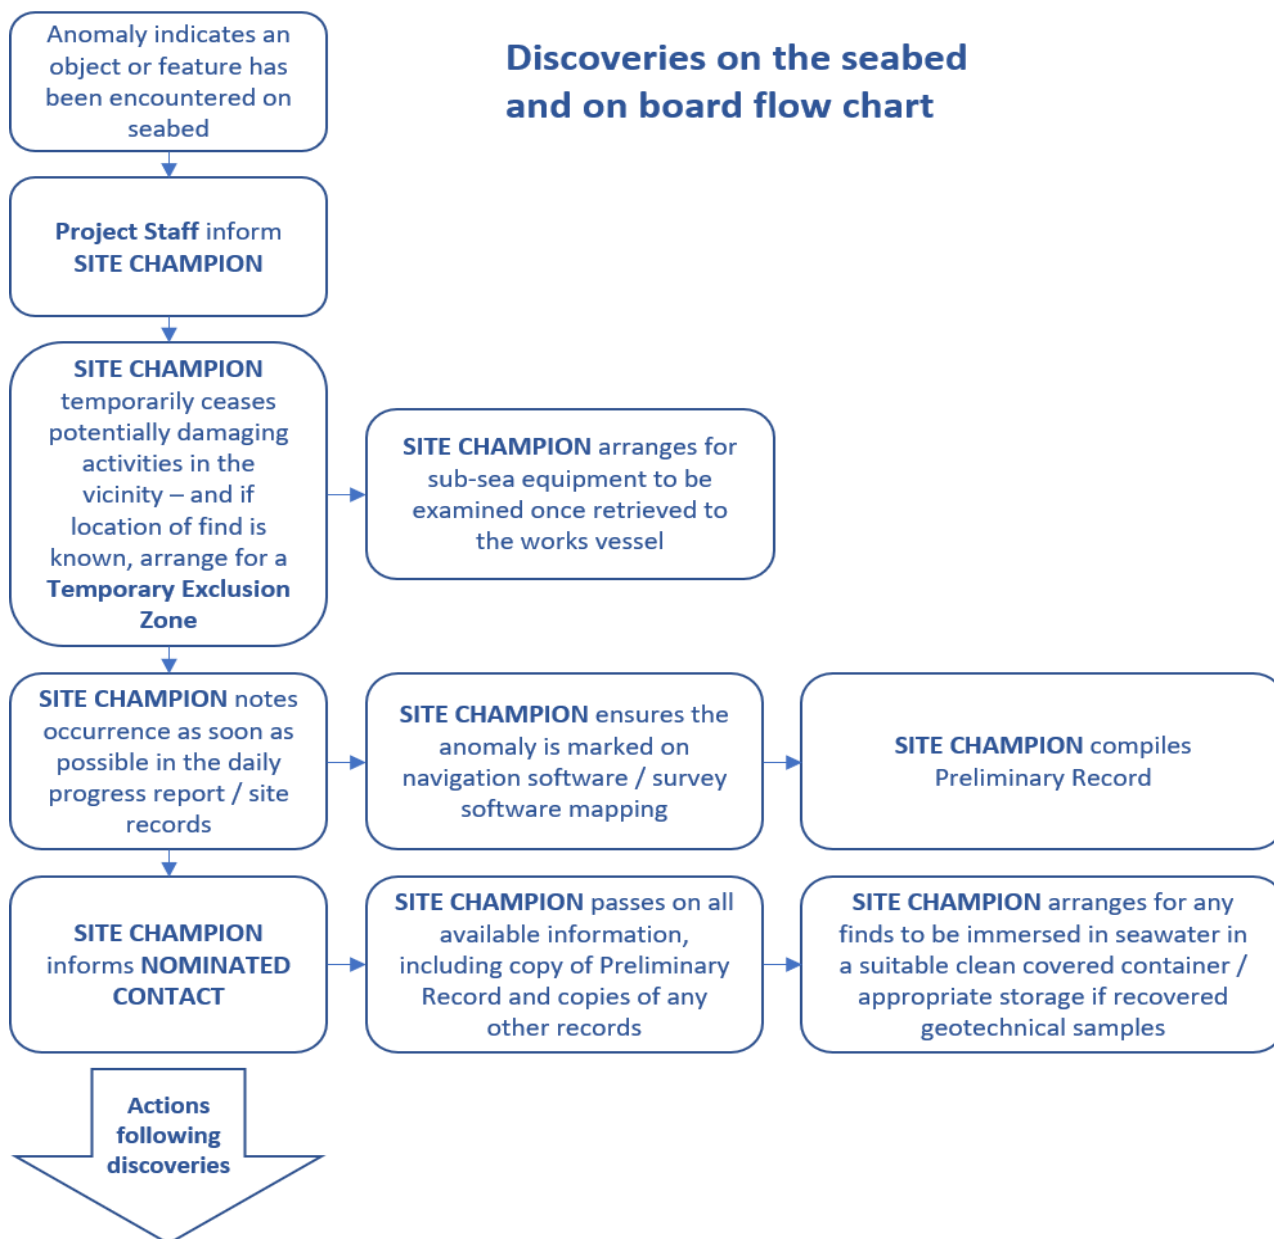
Discoveries on the seabed and on board flow chart

Anomaly indicates an object or feature has been encountered on seabed

Project Staff inform SITE CHAMPION

SITE CHAMPION temporarily ceases potentially damaging activities in the vicinity – and if location of find is known, arrange for a Temporary Exclusion Zone

SITE CHAMPION arranges for sub-sea equipment to be examined once retrieved to the works vessel

SITE CHAMPION notes occurrence as soon as possible in the daily progress report / site records

SITE CHAMPION ensures the anomaly is marked on navigation software / survey software mapping

SITE CHAMPION compiles Preliminary Record

SITE CHAMPION informs NOMINATED CONTACT

SITE CHAMPION passes on all available information, including copy of Preliminary Record and copies of any other records

SITE CHAMPION arranges for any finds to be immersed in seawater in a suitable clean covered container / appropriate storage if recovered geotechnical samples

Actions following discoveries